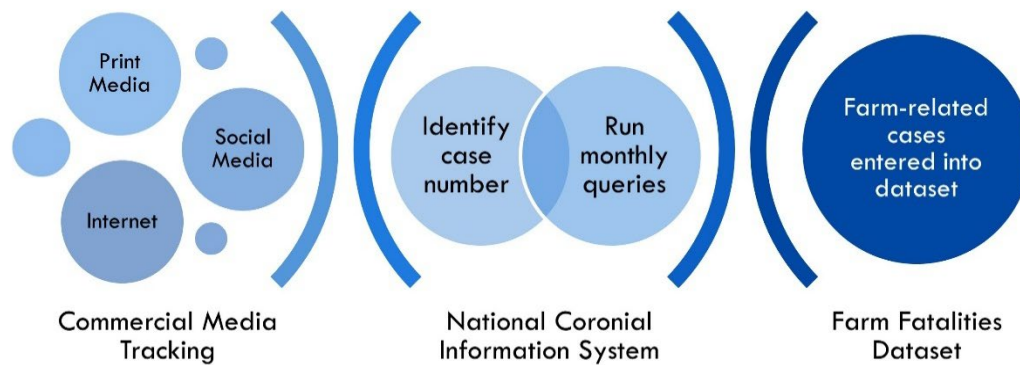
Print Media

Social Media

Internet

Commercial Media Tracking

Identify case number

Run monthly queries

National Coronial Information System

Farm-related cases entered into dataset

Farm Fatalities Dataset